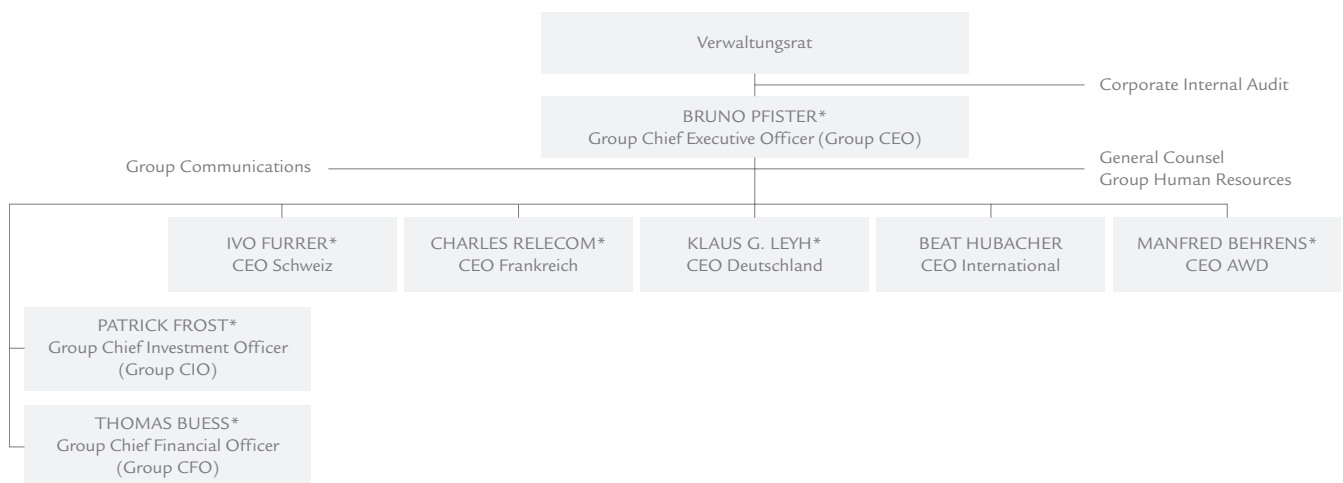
Verwaltungsrat

Corporate Internal Audit

BRUNO PFISTER*
Group Chief Executive Officer (Group CEO)

Group Communications

General Counsel
Group Human Resources

IVO FURRER*
CEO Schweiz

CHARLES RELECOM*
CEO Frankreich

KLAUS G. LEYH*
CEO Deutschland

BEAT HUBACHER
CEO International

MANFRED BEHRENS*
CEO AWD

PATRICK FROST*
Group Chief Investment Officer
(Group CIO)

THOMAS BUESS*
Group Chief Financial Officer
(Group CFO)